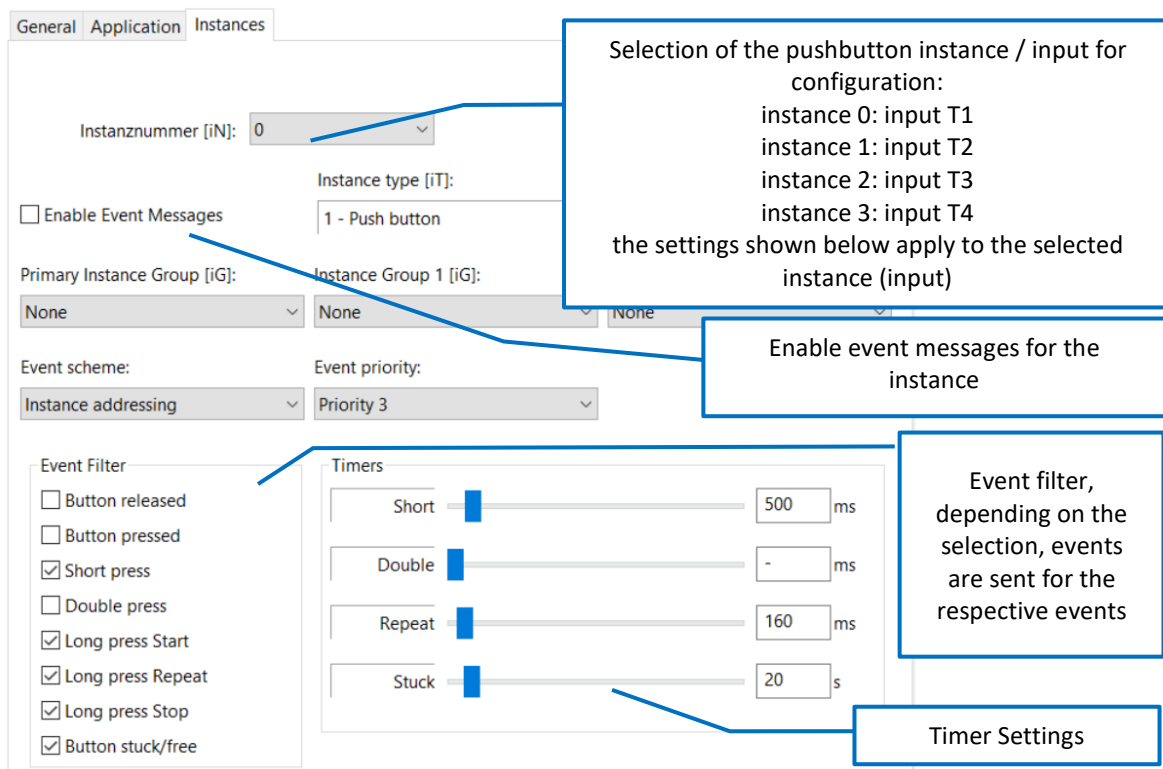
General Application Instances

Selection of the pushbutton instance / input for configuration:
instance 0: input T1
instance 1: input T2
instance 2: input T3
instance 3: input T4
the settings shown below apply to the selected instance (input)

Instanznummer [iN]: 0

Instance type [iT]:

Enable Event Messages

1 - Push button

Primary Instance Group [iG]:

None

Instance Group 1 [iG]:

None

None

Enable event messages for the instance

Event scheme:

Instance addressing

Event priority:

Priority 3

Event Filter

Button released

Button pressed

Short press

Double press

Long press Start

Long press Repeat

Long press Stop

Button stuck/free

Timers

Short 500 ms

Double - ms

Repeat 160 ms

Stuck 20 s

Event filter, depending on the selection, events are sent for the respective events

Timer Settings